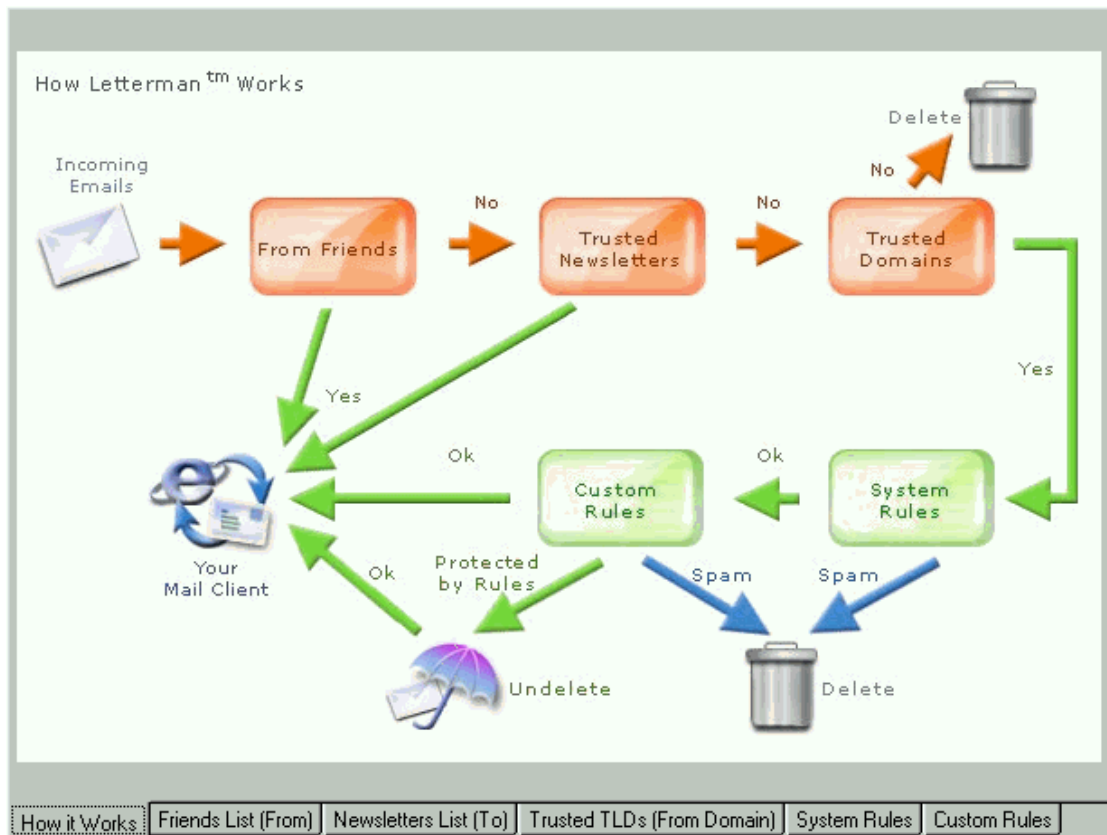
How Letterman$^{tm}$ Works

Incoming Emails

From Friends

No

Trusted Newsletters

No

Trusted Domains

No

Delete

Yes

Yes

Ok

Ok

Custom Rules

System Rules

Your Mail Client

Ok

Protected by Rules

Spam

Spam

Undelete

Delete

How it Works | Friends List (From) | Newsletters List (To) | Trusted TLDs (From Domain) | System Rules | Custom Rules